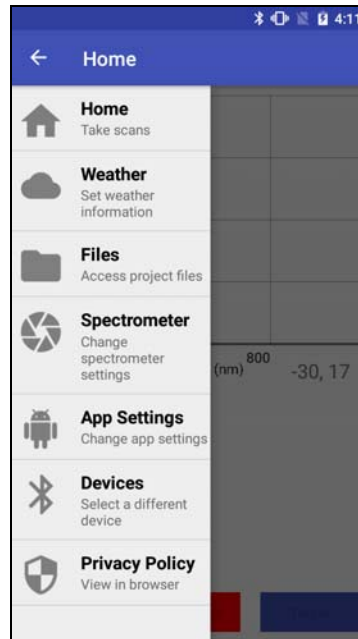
4:11

←

Home

Home
Take scans

Weather
Set weather information

Files
Access project files

Spectrometer
Change spectrometer settings

App Settings
Change app settings

Devices
Select a different device

Privacy Policy
View in browser

(nm) 800

-30, 17